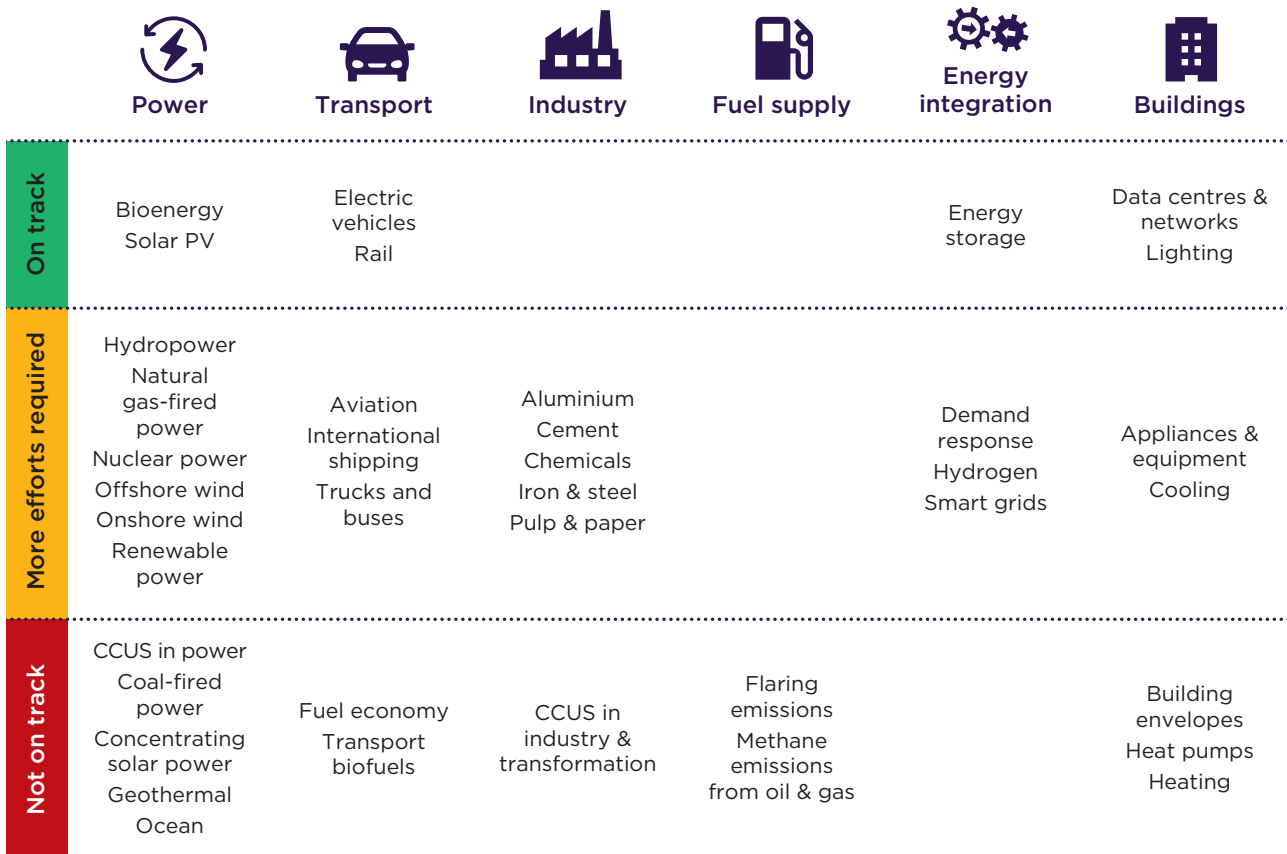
|  | Power | Transport | Industry | Fuel supply | Energy integration | Buildings |
|---|---|---|---|---|---|---|
| On track | Bioenergy<br>Solar PV | Electric vehicles<br>Rail |  |  | Energy storage | Data centres & networks<br>Lighting |
| More efforts required | Hydropower<br>Natural gas-fired power<br>Nuclear power<br>Offshore wind<br>Onshore wind<br>Renewable power | Aviation<br>International shipping<br>Trucks and buses | Aluminium<br>Cement<br>Chemicals<br>Iron & steel<br>Pulp & paper |  | Demand response<br>Hydrogen<br>Smart grids | Appliances & equipment<br>Cooling |
| Not on track | CCUS in power<br>Coal-fired power<br>Concentrating solar power<br>Geothermal<br>Ocean | Fuel economy<br>Transport biofuels | CCUS in industry & transformation | Flaring emissions<br>Methane emissions from oil & gas |  | Building envelopes<br>Heat pumps<br>Heating |